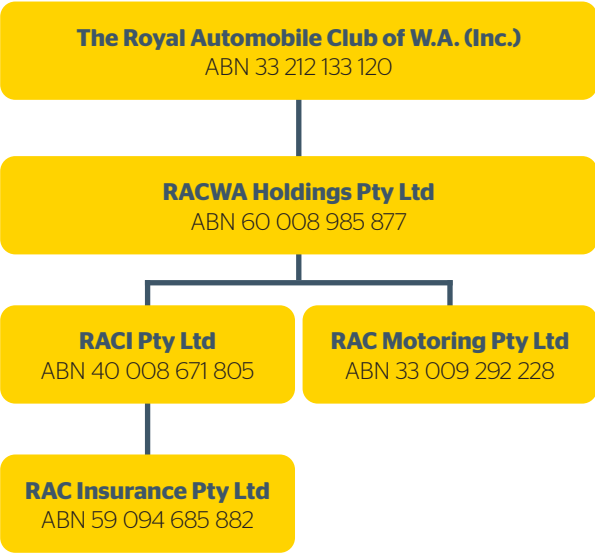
The Royal Automobile Club of W.A. (Inc.)
ABN 33 212 133 120

RACWA Holdings Pty Ltd
ABN 60 008 985 877

RACI Pty Ltd
ABN 40 008 671 805

RAC Motoring Pty Ltd
ABN 33 009 292 228

RAC Insurance Pty Ltd
ABN 59 094 685 882